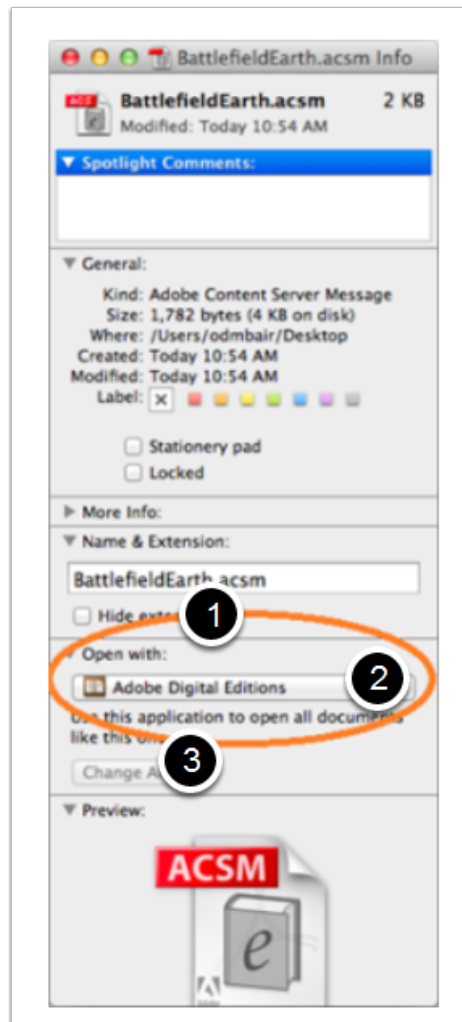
BattlefieldEarth.acsm Info

BattlefieldEarth.acsm 2 KB
Modified: Today 10:54 AM

▼ Spotlight Comments:

▼ General:

Kind: Adobe Content Server Message
Size: 1,782 bytes (4 KB on disk)
Where: /Users/odmbair/Desktop
Created: Today 10:54 AM
Modified: Today 10:54 AM
Label:

Stationery pad
Locked

▶ More Info:

▼ Name & Extension:

BattlefieldEarth.acsm

Hide ext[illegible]

1

▼ Open with:

Adobe Digital Editions

2

U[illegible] this application to open all docum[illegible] like this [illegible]

3

Change A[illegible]

▼ Preview:

ACSM

e